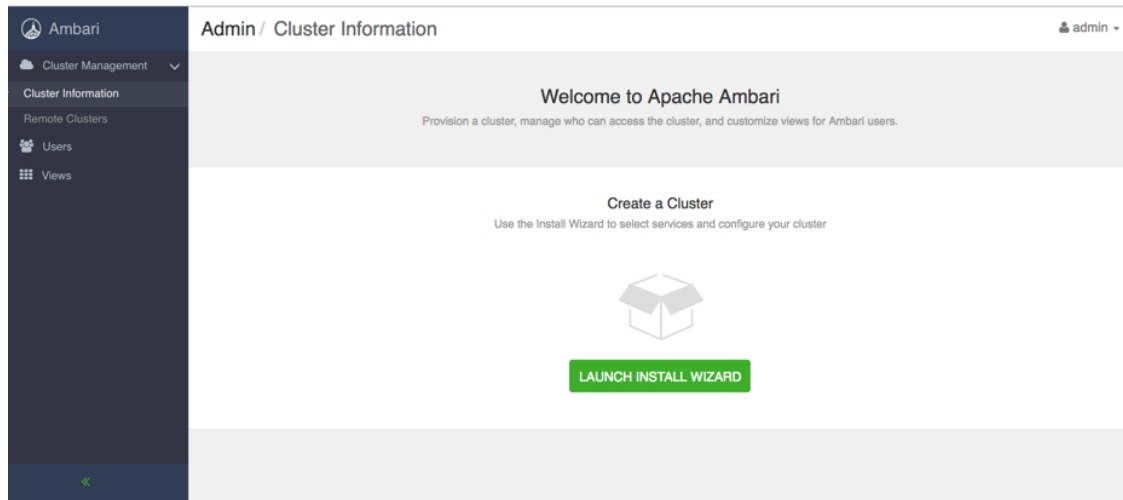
Ambari

Cluster Management

Cluster Information

Remote Clusters

Users

Views

«

Admin / Cluster Information

admin

Welcome to Apache Ambari

Provision a cluster, manage who can access the cluster, and customize views for Ambari users.

Create a Cluster

Use the Install Wizard to select services and configure your cluster

LAUNCH INSTALL WIZARD